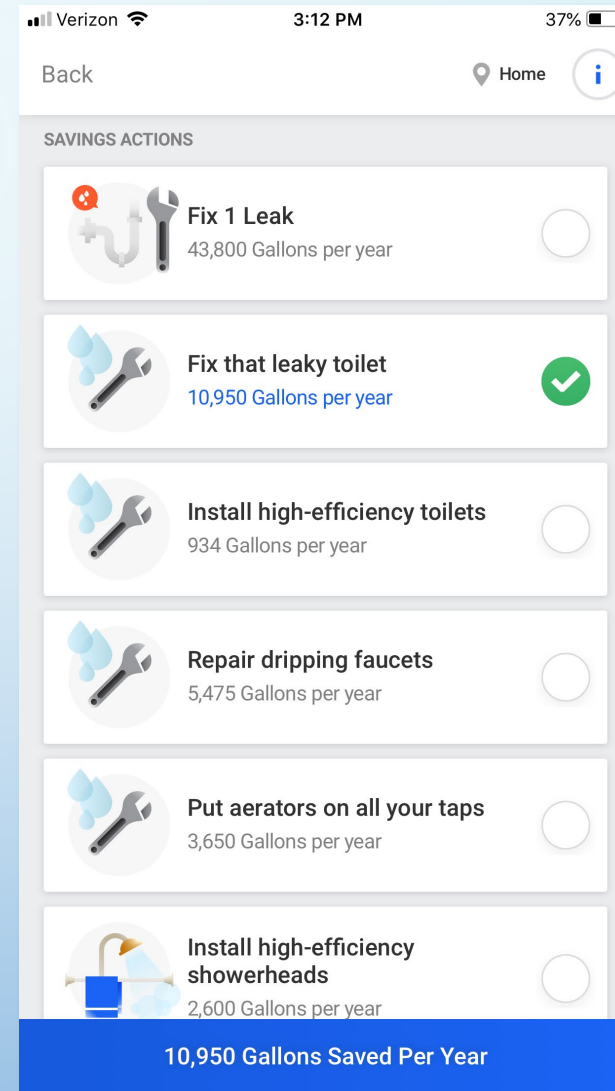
Verizon 3:12 PM 37%

Back Home i

SAVINGS ACTIONS

Fix 1 Leak
43,800 Gallons per year

Fix that leaky toilet
10,950 Gallons per year

Install high-efficiency toilets
934 Gallons per year

Repair dripping faucets
5,475 Gallons per year

Put aerators on all your taps
3,650 Gallons per year

Install high-efficiency showerheads
2,600 Gallons per year

10,950 Gallons Saved Per Year